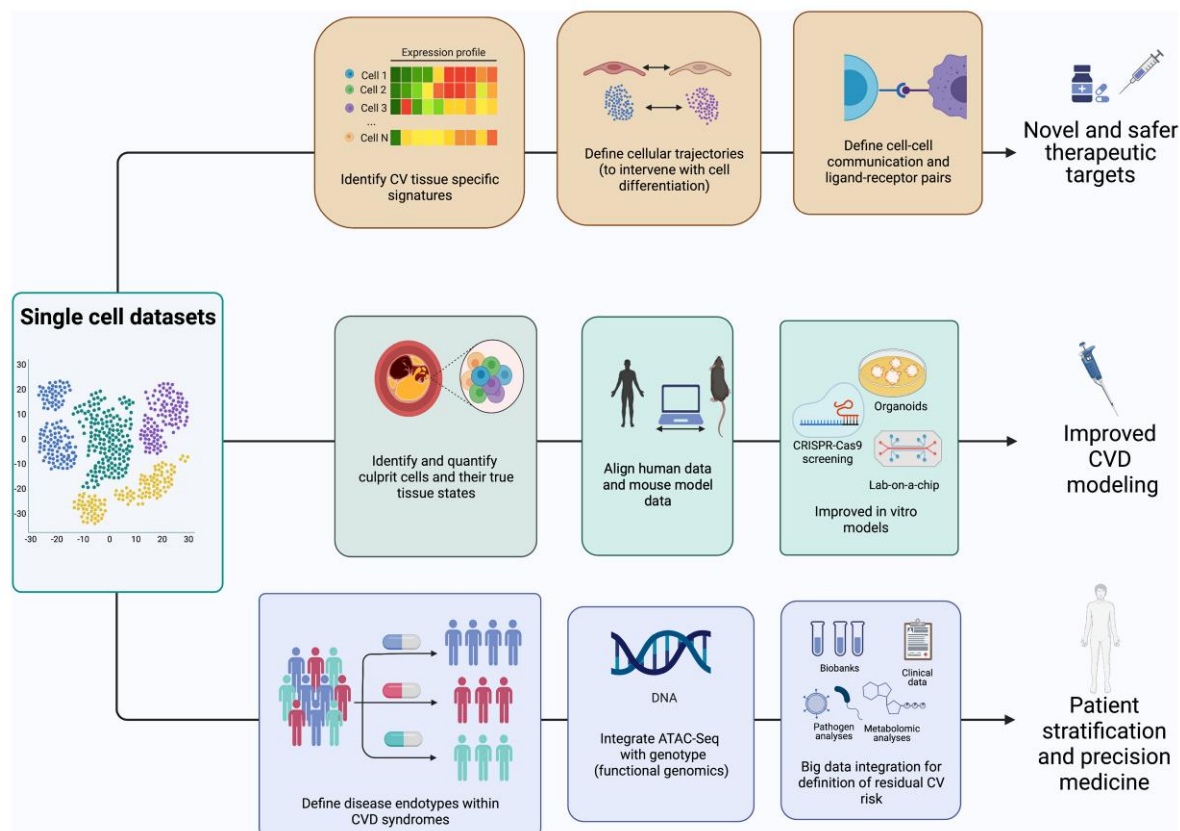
Single cell datasets

30
20
10
0
-10
-20
-30
-30 -20 -10 0 10 20 30

Expression profile
Cell 1
Cell 2
Cell 3
...
Cell N

Identify CV tissue specific signatures

Define cellular trajectories (to intervene with cell differentiation)

Define cell-cell communication and ligand-receptor pairs

Novel and safer therapeutic targets

Identify and quantify culprit cells and their true tissue states

Align human data and mouse model data

Organoids
CRISPR-Cas9 screening
Lab-on-a-chip
Improved in vitro models

Improved CVD modeling

Define disease endotypes within CVD syndromes

DNA
Integrate ATAC-Seq with genotype (functional genomics)

Biobanks
Clinical data
Pathogen analyses
Metabolomic analyses
Big data integration for definition of residual CV risk

Patient stratification and precision medicine